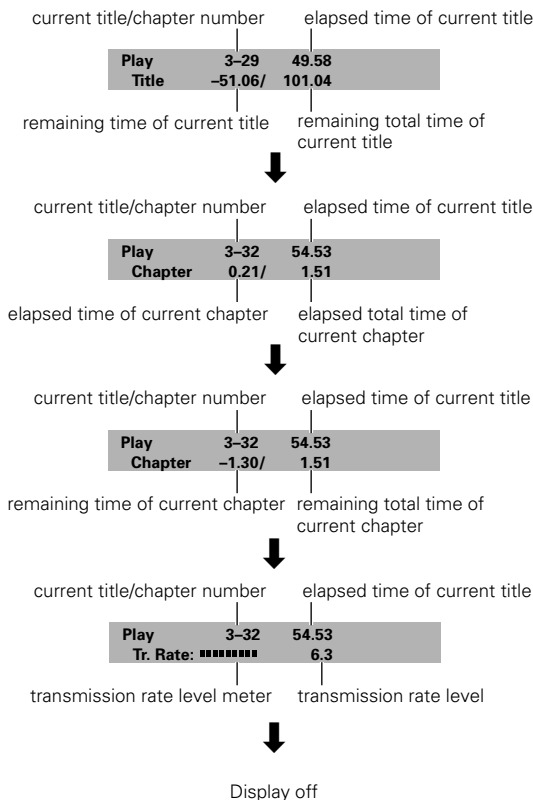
current title/chapter number

elapsed time of current title

Play 3–29 49.58
Title –51.06/ 101.04

remaining time of current title

remaining total time of current title

current title/chapter number

elapsed time of current title

Play 3–32 54.53
Chapter 0.21/ 1.51

elapsed time of current chapter

elapsed total time of current chapter

current title/chapter number

elapsed time of current title

Play 3–32 54.53
Chapter –1.30/ 1.51

remaining time of current chapter

remaining total time of current chapter

current title/chapter number

elapsed time of current title

Play 3–32 54.53
Tr. Rate: 6.3

transmission rate level meter

transmission rate level

Display off